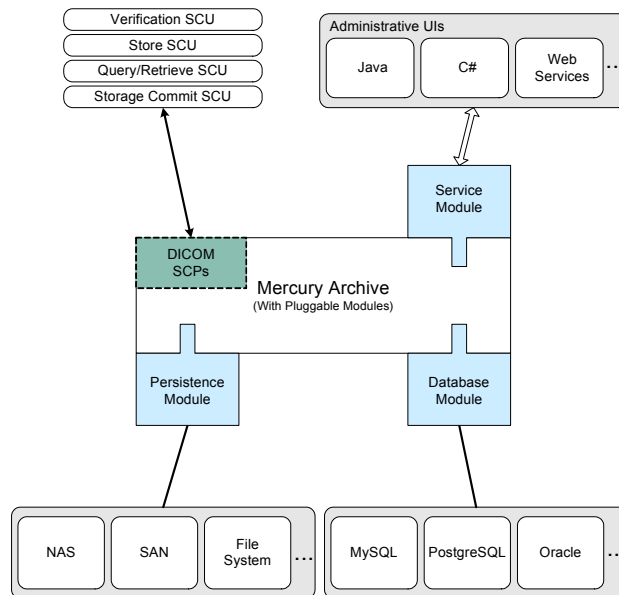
Verification SCU
Store SCU
Query/Retrieve SCU
Storage Commit SCU

Administrative UIs
Java
C#
Web Services
...

Service Module

DICOM SCPs

Mercury Archive
(With Pluggable Modules)

Persistence Module

Database Module

NAS
SAN
File System
...

MySQL
PostgreSQL
Oracle
...